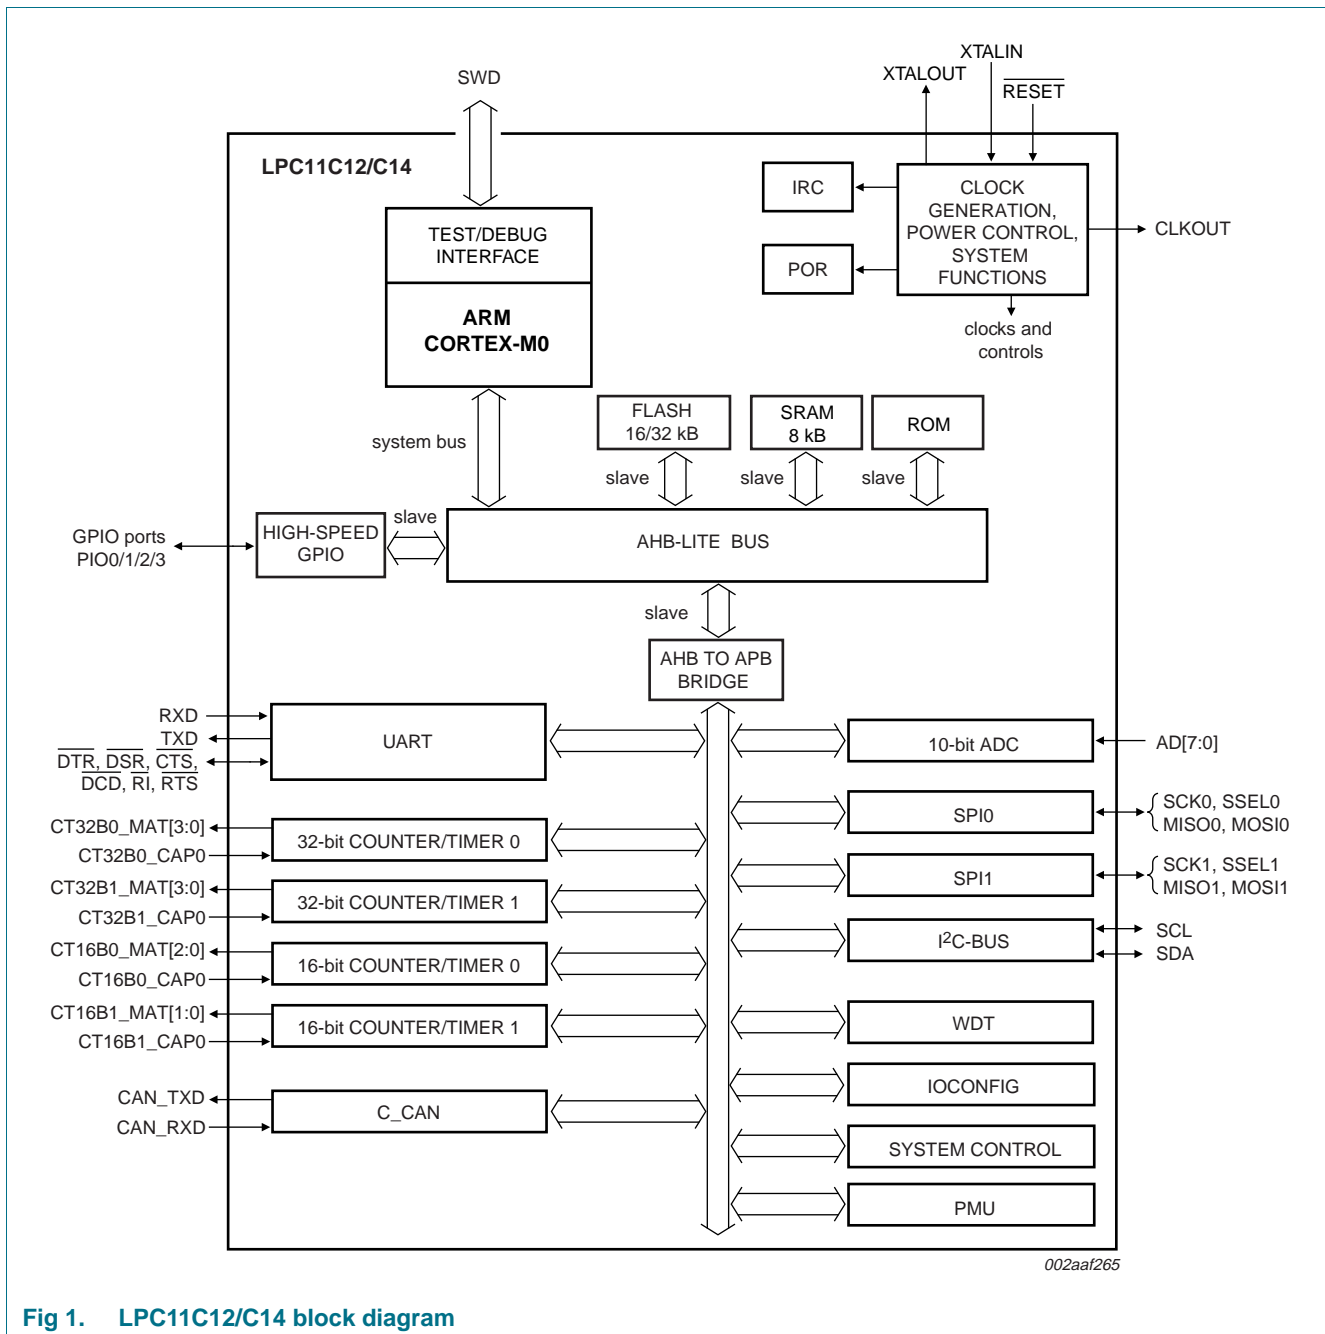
SWD

XTALIN
XTALOUT
$\overline{RESET}$

LPC11C12/C14

TEST/DEBUG INTERFACE

ARM CORTEX-M0

IRC

POR

CLOCK GENERATION, POWER CONTROL, SYSTEM FUNCTIONS

CLKOUT

clocks and controls

system bus

FLASH 16/32 kB

SRAM 8 kB

ROM

slave

slave

slave

GPIO ports PIO0/1/2/3

HIGH-SPEED GPIO

slave

AHB-LITE BUS

slave

AHB TO APB BRIDGE

RXD
TXD
$\overline{DTR}$, $\overline{DSR}$, $\overline{CTS}$, $\overline{DCD}$, $\overline{RI}$, $\overline{RTS}$

UART

10-bit ADC

AD[7:0]

CT32B0_MAT[3:0]
CT32B0_CAP0

32-bit COUNTER/TIMER 0

SPI0

SCK0, SSEL0
MISO0, MOSI0

CT32B1_MAT[3:0]
CT32B1_CAP0

32-bit COUNTER/TIMER 1

SPI1

SCK1, SSEL1
MISO1, MOSI1

CT16B0_MAT[2:0]
CT16B0_CAP0

16-bit COUNTER/TIMER 0

$I^2C$-BUS

SCL
SDA

CT16B1_MAT[1:0]
CT16B1_CAP0

16-bit COUNTER/TIMER 1

WDT

IOCONFIG

CAN_TXD
CAN_RXD

C_CAN

SYSTEM CONTROL

PMU

002aaf265

Fig 1. LPC11C12/C14 block diagram